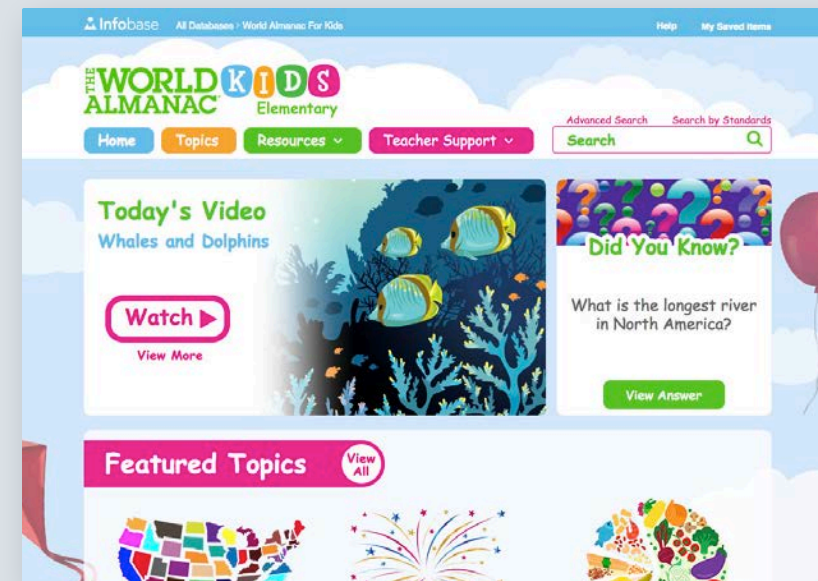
Infobase All Databases › World Almanac For Kids Help My Saved Items

THE WORLD ALMANAC KIDS Elementary

Home Topics Resources Teacher Support

Advanced Search Search by Standards
Search

Today's Video
Whales and Dolphins

Watch ▶
View More

Did You Know?

What is the longest river in North America?

View Answer

Featured Topics View All